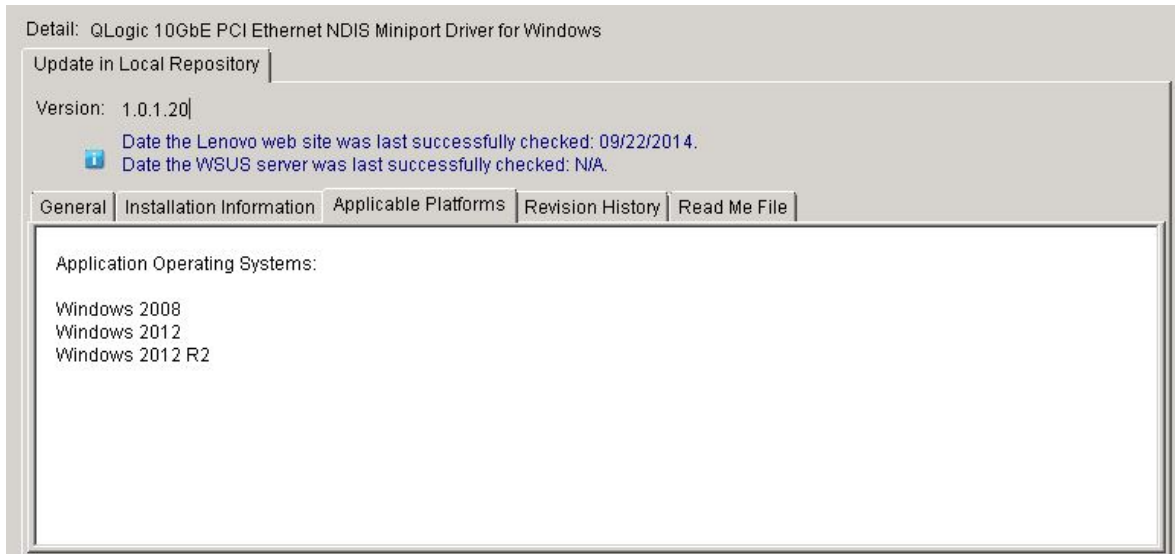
Detail: QLogic 10GbE PCI Ethernet NDIS Miniport Driver for Windows

Update in Local Repository

Version: 1.0.1.20

Date the Lenovo web site was last successfully checked: 09/22/2014.
Date the WSUS server was last successfully checked: N/A.

General | Installation Information | Applicable Platforms | Revision History | Read Me File

Application Operating Systems:

Windows 2008
Windows 2012
Windows 2012 R2